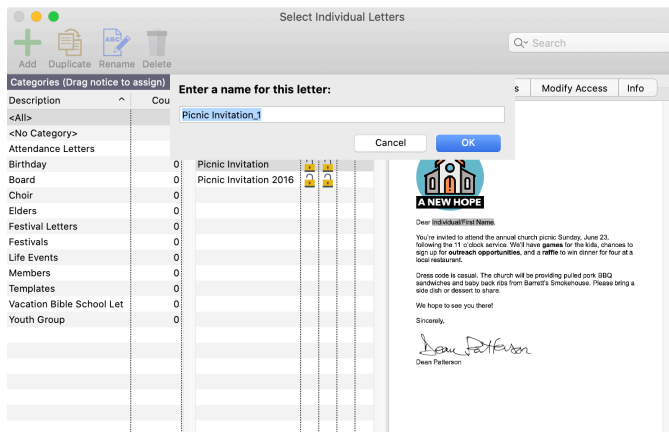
Select Individual Letters

Add Duplicate Rename Delete

Search

Categories (Drag notice to assign)

Description Cou

<All>
<No Category>
Attendance Letters
Birthday 0
Board 0
Choir 0
Elders 0
Festival Letters 0
Festivals 0
Life Events 0
Members 0
Templates 0
Vacation Bible School Let 0
Youth Group 0

Enter a name for this letter:

Picnic Invitation_1

Cancel OK

Picnic Invitation
Picnic Invitation 2016

s Modify Access Info

A NEW HOPE

Dear Individual First Name,

You're invited to attend the annual church picnic Sunday, June 23, following the 11 o'clock service. We'll have **games** for the kids, chances to sign up for **outreach opportunities**, and a **raffle** to win dinner for four at a local restaurant.

Dress code is casual. The church will be providing pulled pork BBQ sandwiches and baby back ribs from Barrett's Smokehouse. Please bring a side dish or dessert to share.

We hope to see you there!

Sincerely,

Dean Patterson

Dean Patterson